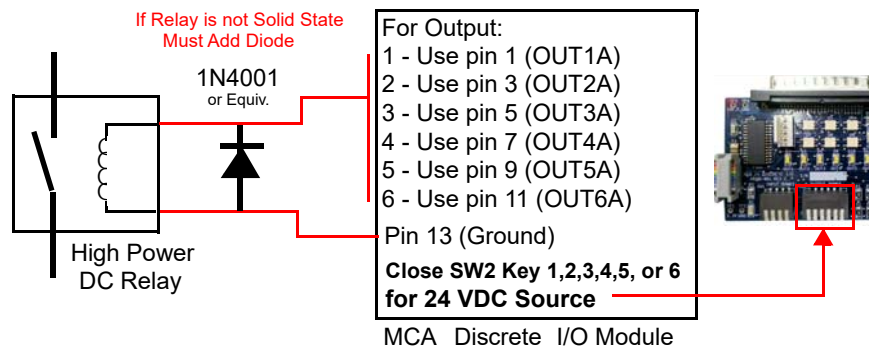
If Relay is not Solid State
Must Add Diode

1N4001
or Equiv.

High Power
DC Relay

For Output:
1 - Use pin 1 (OUT1A)
2 - Use pin 3 (OUT2A)
3 - Use pin 5 (OUT3A)
4 - Use pin 7 (OUT4A)
5 - Use pin 9 (OUT5A)
6 - Use pin 11 (OUT6A)

Pin 13 (Ground)

Close SW2 Key 1,2,3,4,5, or 6
for 24 VDC Source

MCA Discrete I/O Module